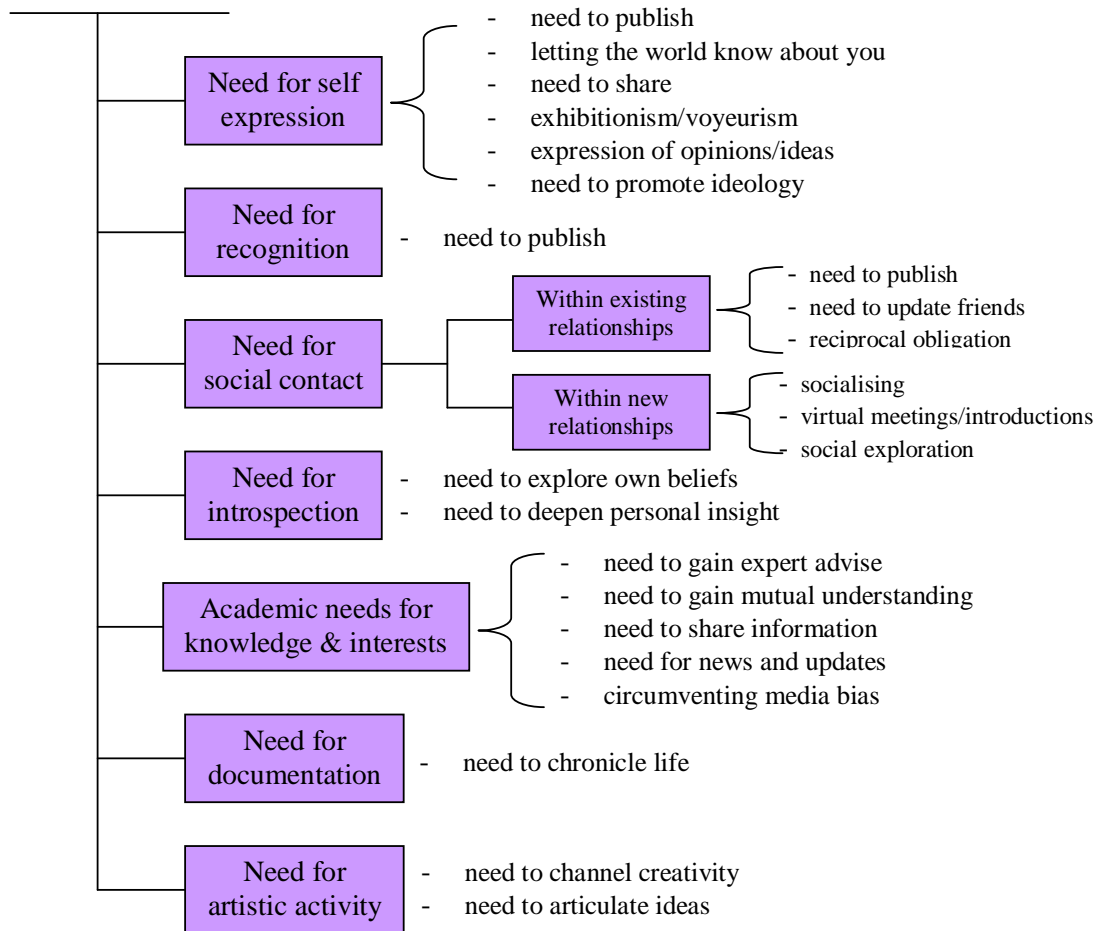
Need for self expression

- need to publish
- letting the world know about you
- need to share
- exhibitionism/voyeurism
- expression of opinions/ideas
- need to promote ideology

Need for recognition

- need to publish

Need for social contact

Within existing relationships

- need to publish
- need to update friends
- reciprocal obligation

Within new relationships

- socialising
- virtual meetings/introductions
- social exploration

Need for introspection

- need to explore own beliefs
- need to deepen personal insight

Academic needs for knowledge & interests

- need to gain expert advise
- need to gain mutual understanding
- need to share information
- need for news and updates
- circumventing media bias

Need for documentation

- need to chronicle life

Need for artistic activity

- need to channel creativity
- need to articulate ideas